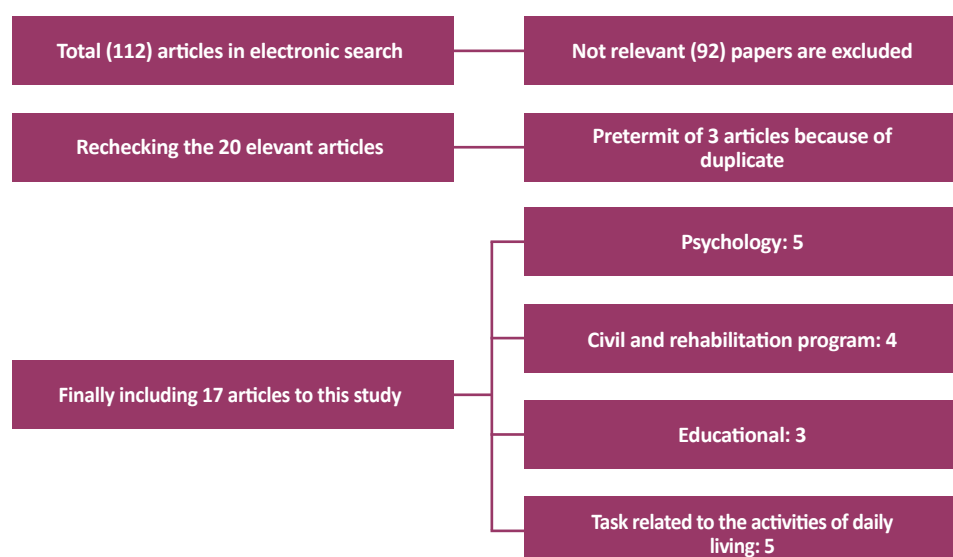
Total (112) articles in electronic search

Not relevant (92) papers are excluded

Rechecking the 20 elevant articles

Pretermit of 3 articles because of duplicate

Finally including 17 articles to this study

Psychology: 5

Civil and rehabilitation program: 4

Educational: 3

Task related to the activities of daily living: 5